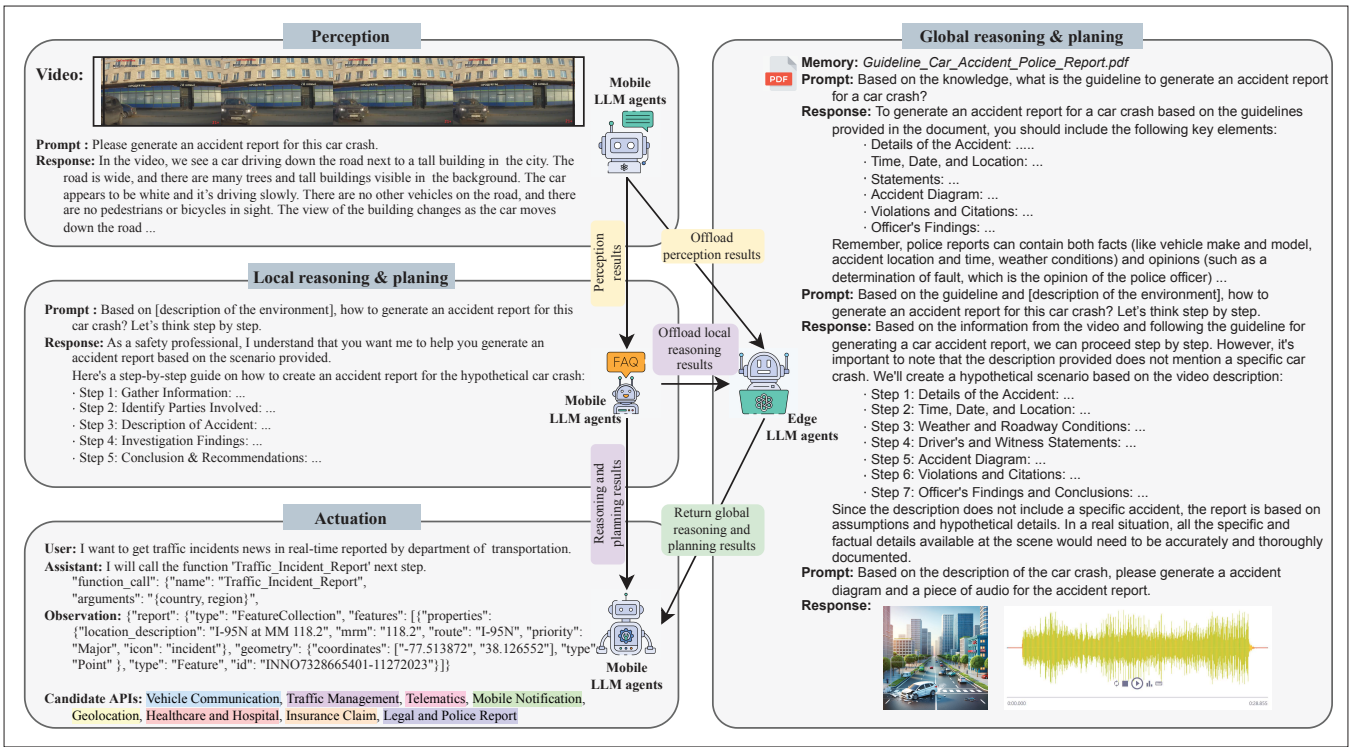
Perception

Video:

Mobile LLM agents

Prompt : Please generate an accident report for this car crash.
Response: In the video, we see a car driving down the road next to a tall building in the city. The road is wide, and there are many trees and tall buildings visible in the background. The car appears to be white and it's driving slowly. There are no other vehicles on the road, and there are no pedestrians or bicycles in sight. The view of the building changes as the car moves down the road ...

Perception results

Offload perception results

Local reasoning & planing

Prompt : Based on [description of the environment], how to generate an accident report for this car crash? Let's think step by step.
Response: As a safety professional, I understand that you want me to help you generate an accident report based on the scenario provided.
Here's a step-by-step guide on how to create an accident report for the hypothetical car crash:
· Step 1: Gather Information: ...
· Step 2: Identify Parties Involved: ...
· Step 3: Description of Accident: ...
· Step 4: Investigation Findings: ...
· Step 5: Conclusion & Recommendations: ...

FAQ

Mobile LLM agents

Offload local reasoning results

Edge LLM agents

Reasoning and planning results

Return global reasoning and planning results

Actuation

User: I want to get traffic incidents news in real-time reported by department of transportation.
Assistant: I will call the function 'Traffic_Incident_Report' next step.
"function_call": {"name": "Traffic_Incident_Report",
"arguments": "{country, region}"},
Observation: {"report": {"type": "FeatureCollection", "features": [{"properties": {"location_description": "I-95N at MM 118.2", "mrm": "118.2", "route": "I-95N", "priority": "Major", "icon": "incident"}, "geometry": {"coordinates": ["-77.513872", "38.126552"], "type": "Point" }, "type": "Feature", "id": "INNO7328665401-11272023"}]}

Candidate APIs: Vehicle Communication, Traffic Management, Telematics, Mobile Notification, Geolocation, Healthcare and Hospital, Insurance Claim, Legal and Police Report

Mobile LLM agents

Global reasoning & planing

PDF
Memory: Guideline_Car_Accident_Police_Report.pdf
Prompt: Based on the knowledge, what is the guideline to generate an accident report for a car crash?
Response: To generate an accident report for a car crash based on the guidelines provided in the document, you should include the following key elements:
· Details of the Accident: .....
· Time, Date, and Location: ...
· Statements: ...
· Accident Diagram: ...
· Violations and Citations: ...
· Officer's Findings: ...
Remember, police reports can contain both facts (like vehicle make and model, accident location and time, weather conditions) and opinions (such as a determination of fault, which is the opinion of the police officer) ...
Prompt: Based on the guideline and [description of the environment], how to generate an accident report for this car crash? Let's think step by step.
Response: Based on the information from the video and following the guideline for generating a car accident report, we can proceed step by step. However, it's important to note that the description provided does not mention a specific car crash. We'll create a hypothetical scenario based on the video description:
· Step 1: Details of the Accident: ...
· Step 2: Time, Date, and Location: ...
· Step 3: Weather and Roadway Conditions: ...
· Step 4: Driver's and Witness Statements: ...
· Step 5: Accident Diagram: ...
· Step 6: Violations and Citations: ...
· Step 7: Officer's Findings and Conclusions: ...
Since the description does not include a specific accident, the report is based on assumptions and hypothetical details. In a real situation, all the specific and factual details available at the scene would need to be accurately and thoroughly documented.
Prompt: Based on the description of the car crash, please generate a accident diagram and a piece of audio for the accident report.
Response:

00:00.000 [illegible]